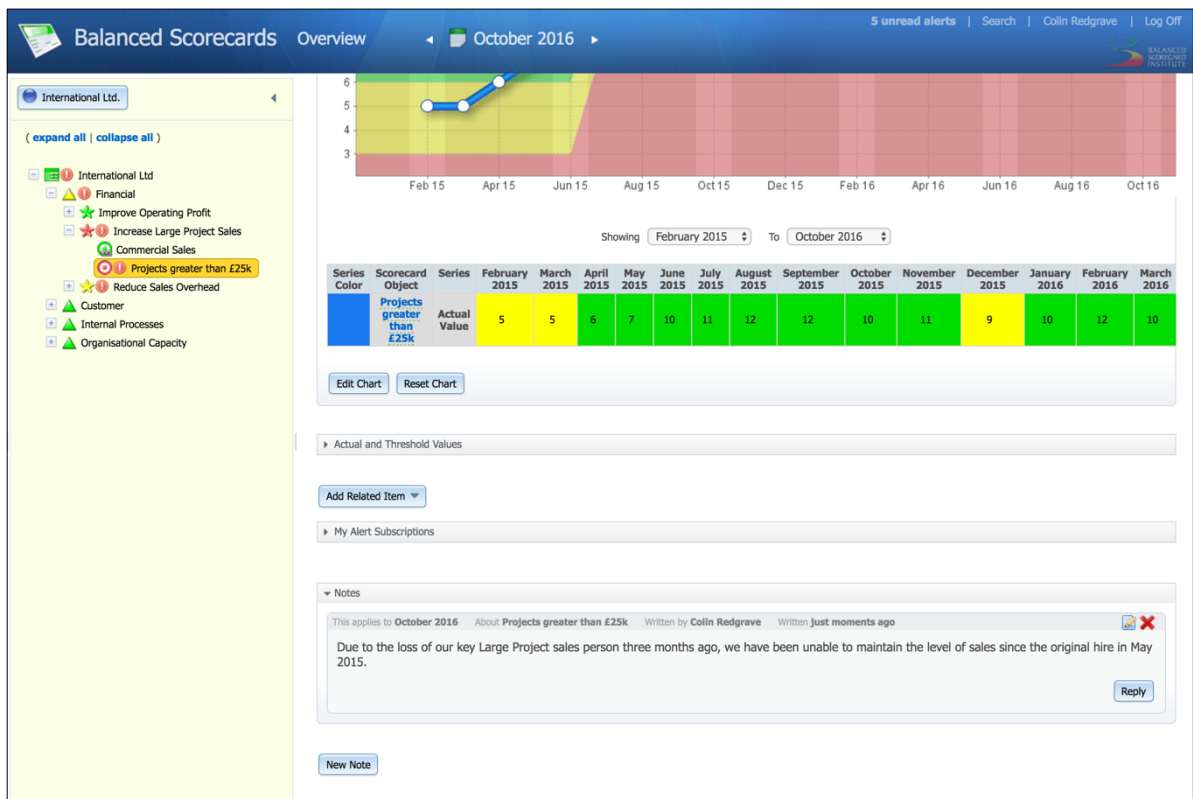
Balanced Scorecards Overview ◂ October 2016 ▸

5 unread alerts | Search | Colin Redgrave | Log Off

BALANCED SCORECARD INSTITUTE

International Ltd.

( expand all | collapse all )

International Ltd
Financial
Improve Operating Profit
Increase Large Project Sales
Commercial Sales
Projects greater than £25k
Reduce Sales Overhead
Customer
Internal Processes
Organisational Capacity

6
5
4
3

Feb 15 Apr 15 Jun 15 Aug 15 Oct 15 Dec 15 Feb 16 Apr 16 Jun 16 Aug 16 Oct 16

Showing February 2015 To October 2016

| Series Color | Scorecard Object | Series | February 2015 | March 2015 | April 2015 | May 2015 | June 2015 | July 2015 | August 2015 | September 2015 | October 2015 | November 2015 | December 2015 | January 2016 | February 2016 | March 2016 |
|---|---|---|---|---|---|---|---|---|---|---|---|---|---|---|---|---|
| | Projects greater than £25k | Actual Value | 5 | 5 | 6 | 7 | 10 | 11 | 12 | 12 | 10 | 11 | 9 | 10 | 12 | 10 |

Edit Chart Reset Chart

Actual and Threshold Values

Add Related Item

My Alert Subscriptions

Notes

This applies to October 2016 About Projects greater than £25k Written by Colin Redgrave Written just moments ago

Due to the loss of our key Large Project sales person three months ago, we have been unable to maintain the level of sales since the original hire in May 2015.

Reply

New Note